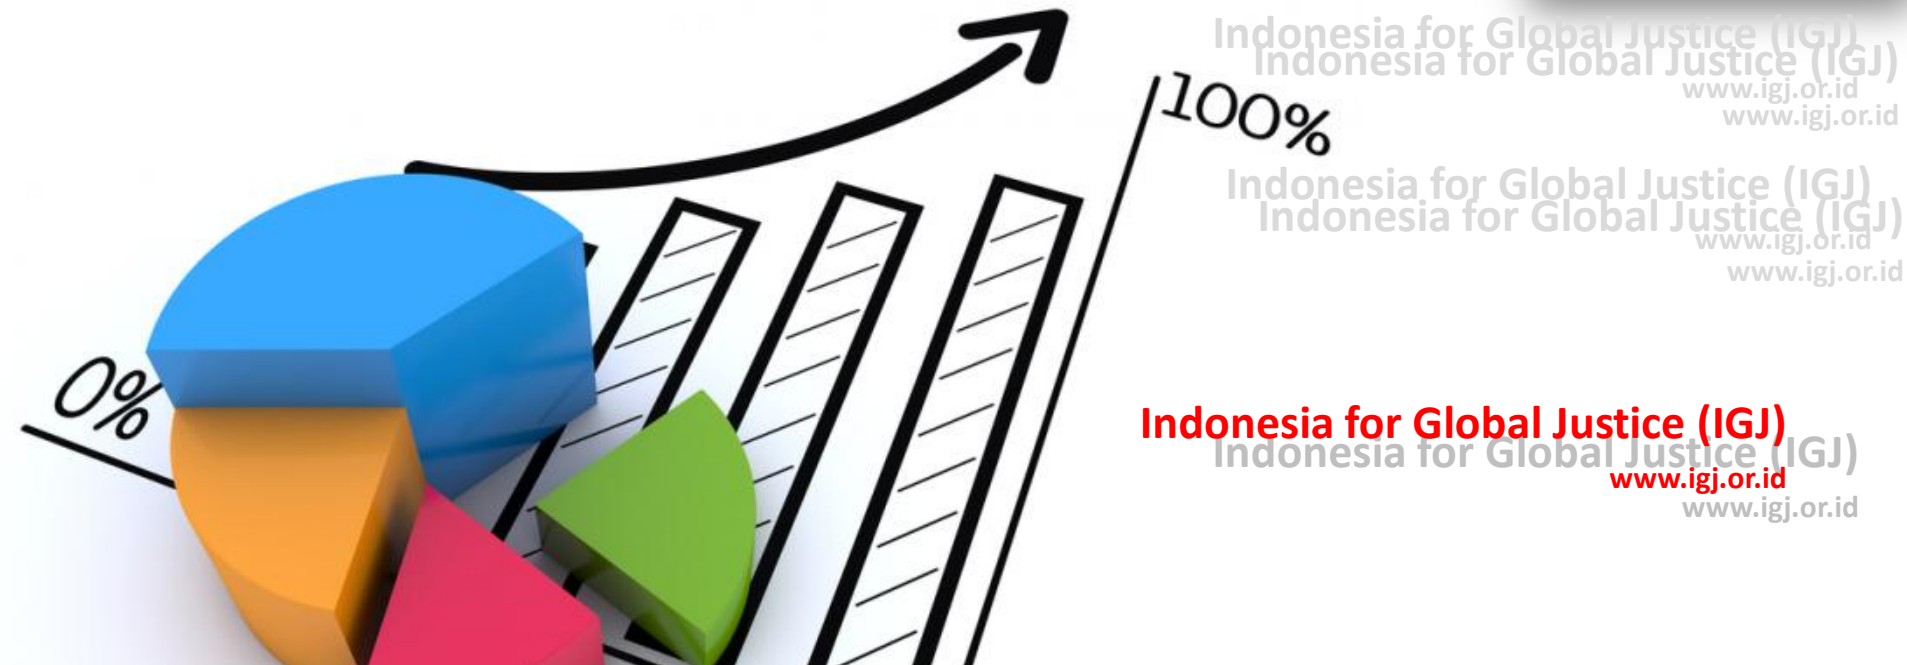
100%

0%

Indonesia for Global Justice (IGJ)
Indonesia for Global Justice (IGJ)
www.igj.or.id
www.igj.or.id

Indonesia for Global Justice (IGJ)
Indonesia for Global Justice (IGJ)
www.igj.or.id
www.igj.or.id

Indonesia for Global Justice (IGJ)
Indonesia for Global Justice (IGJ)
www.igj.or.id
www.igj.or.id